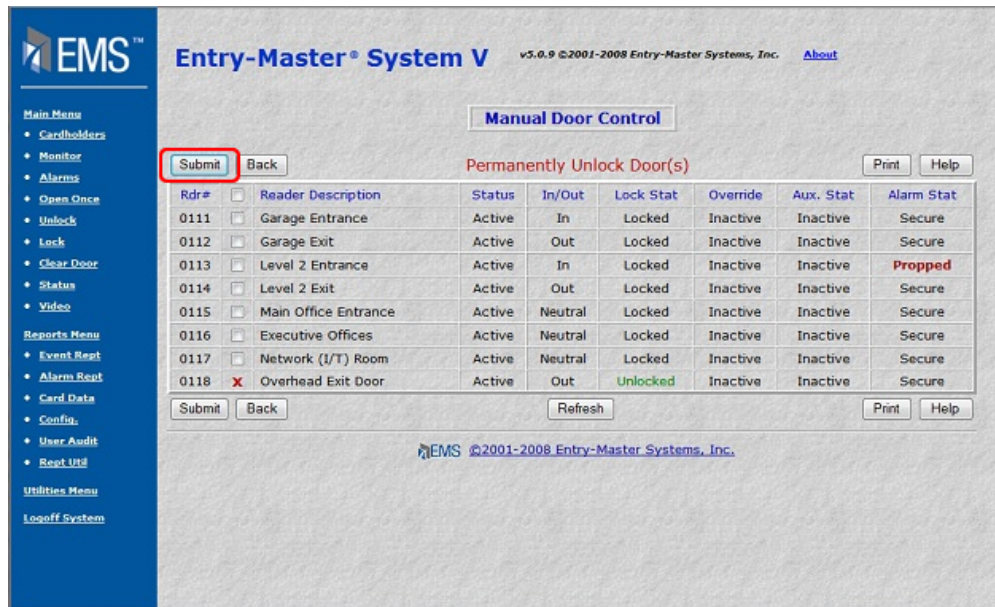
EMS™

Main Menu
• Cardholders
• Monitor
• Alarms
• Open Once
• Unlock
• Lock
• Clear Door
• Status
• Video

Reports Menu
• Event Rept
• Alarm Rept
• Card Data
• Config.
• User Audit
• Rept Util

Utilities Menu

Logoff System

Entry-Master® System V v5.0.9 ©2001-2008 Entry-Master Systems, Inc. About

Manual Door Control

Submit Back Permanently Unlock Door(s) Print Help

| Rdr# | | Reader Description | Status | In/Out | Lock Stat | Override | Aux. Stat | Alarm Stat |
|---|---|---|---|---|---|---|---|---|
| 0111 | | Garage Entrance | Active | In | Locked | Inactive | Inactive | Secure |
| 0112 | | Garage Exit | Active | Out | Locked | Inactive | Inactive | Secure |
| 0113 | | Level 2 Entrance | Active | In | Locked | Inactive | Inactive | Propped |
| 0114 | | Level 2 Exit | Active | Out | Locked | Inactive | Inactive | Secure |
| 0115 | | Main Office Entrance | Active | Neutral | Locked | Inactive | Inactive | Secure |
| 0116 | | Executive Offices | Active | Neutral | Locked | Inactive | Inactive | Secure |
| 0117 | | Network (I/T) Room | Active | Neutral | Locked | Inactive | Inactive | Secure |
| 0118 | X | Overhead Exit Door | Active | Out | Unlocked | Inactive | Inactive | Secure |

Submit Back Refresh Print Help

EMS ©2001-2008 Entry-Master Systems, Inc.